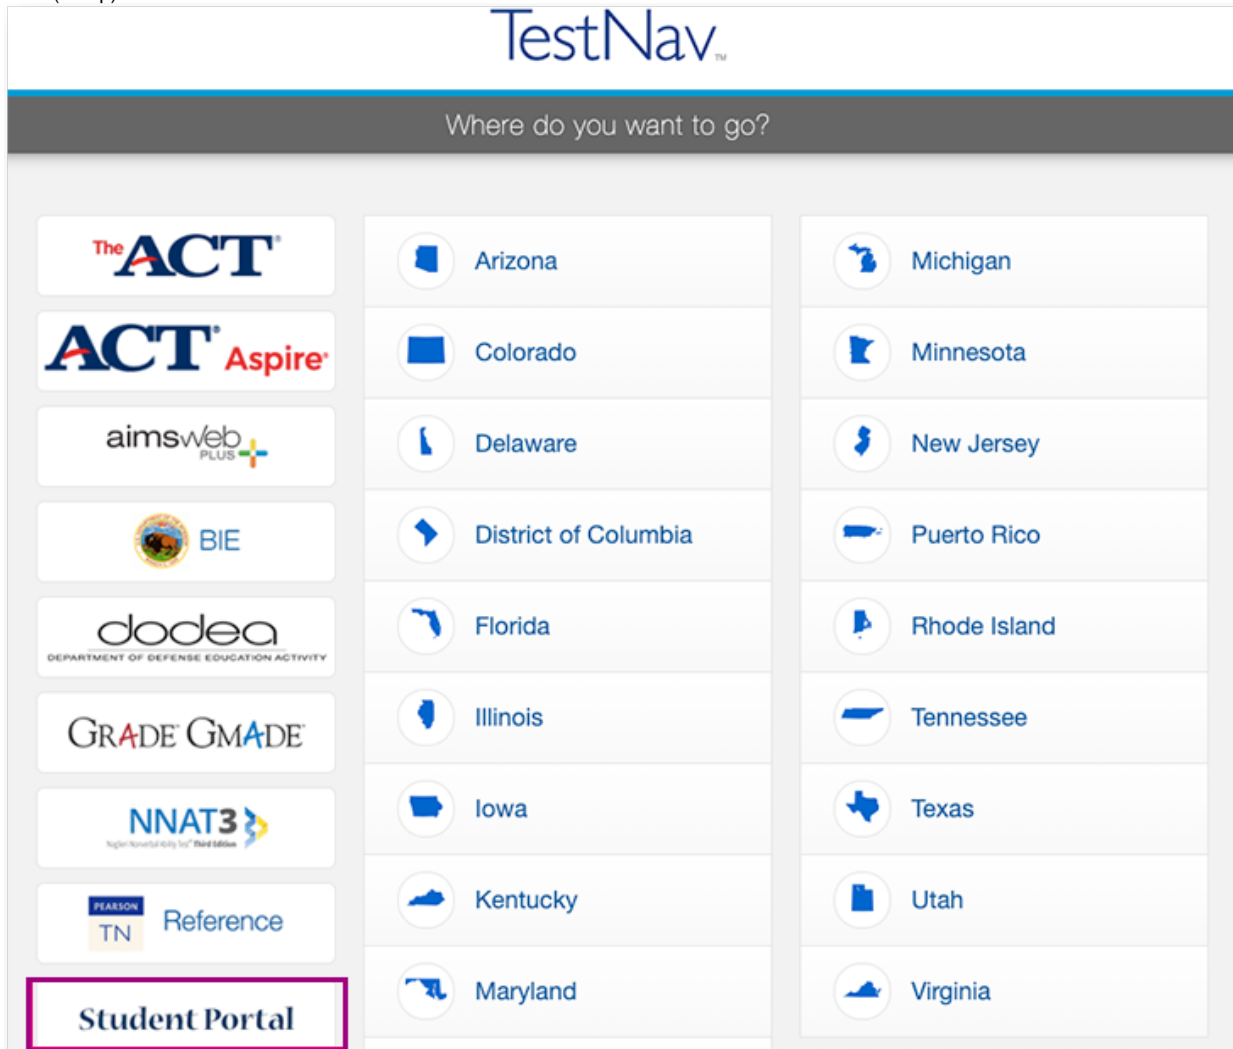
TestNav™

Where do you want to go?

The ACT®

ACT® Aspire®

aimsweb PLUS

BIE

dodea
DEPARTMENT OF DEFENSE EDUCATION ACTIVITY

GRADE GMADE

NNAT3
Naglieri Nonverbal Ability Test® Third Edition

PEARSON
TN
Reference

Student Portal

Arizona

Colorado

Delaware

District of Columbia

Florida

Illinois

Iowa

Kentucky

Maryland

Michigan

Minnesota

New Jersey

Puerto Rico

Rhode Island

Tennessee

Texas

Utah

Virginia